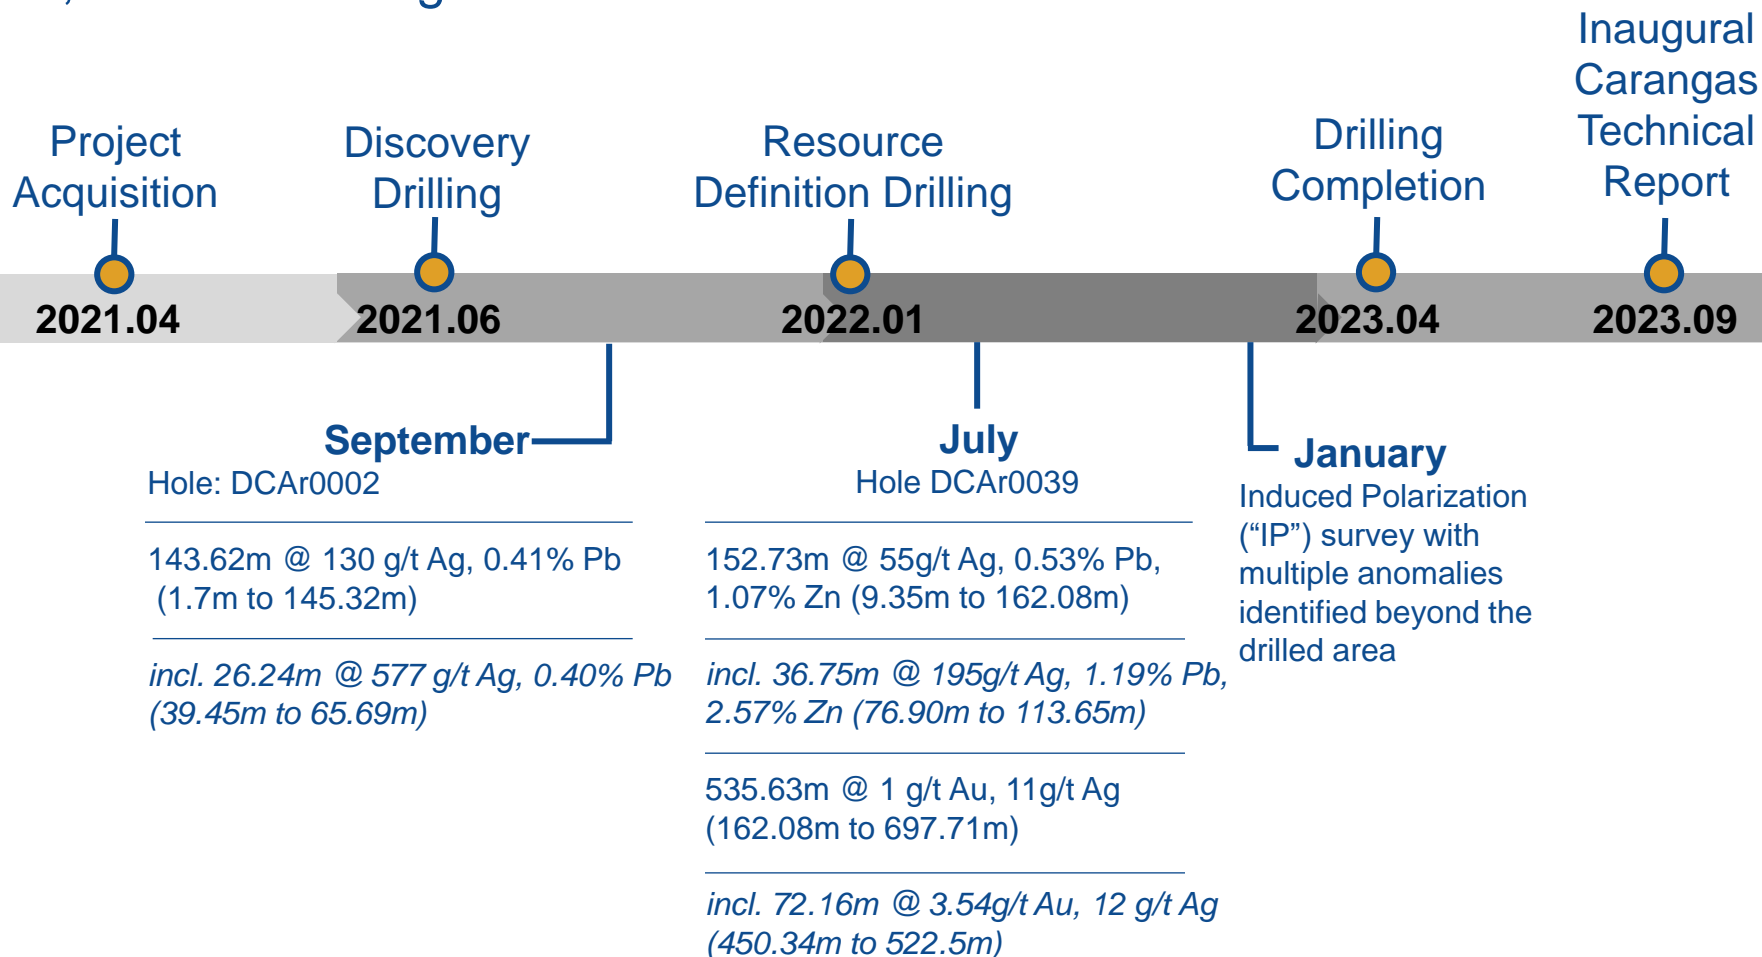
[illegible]

Project Acquisition

2021.04

Discovery Drilling

2021.06

Resource Definition Drilling

2022.01

Drilling Completion

2023.04

Inaugural Carangas Technical Report

2023.09

September
Hole: DCAr0002

143.62m @ 130 g/t Ag, 0.41% Pb (1.7m to 145.32m)

*incl. 26.24m @ 577 g/t Ag, 0.40% Pb (39.45m to 65.69m)*

July
Hole DCAr0039

152.73m @ 55g/t Ag, 0.53% Pb, 1.07% Zn (9.35m to 162.08m)

*incl. 36.75m @ 195g/t Ag, 1.19% Pb, 2.57% Zn (76.90m to 113.65m)*

535.63m @ 1 g/t Au, 11g/t Ag (162.08m to 697.71m)

*incl. 72.16m @ 3.54g/t Au, 12 g/t Ag (450.34m to 522.5m)*

January
Induced Polarization (“IP”) survey with multiple anomalies identified beyond the drilled area